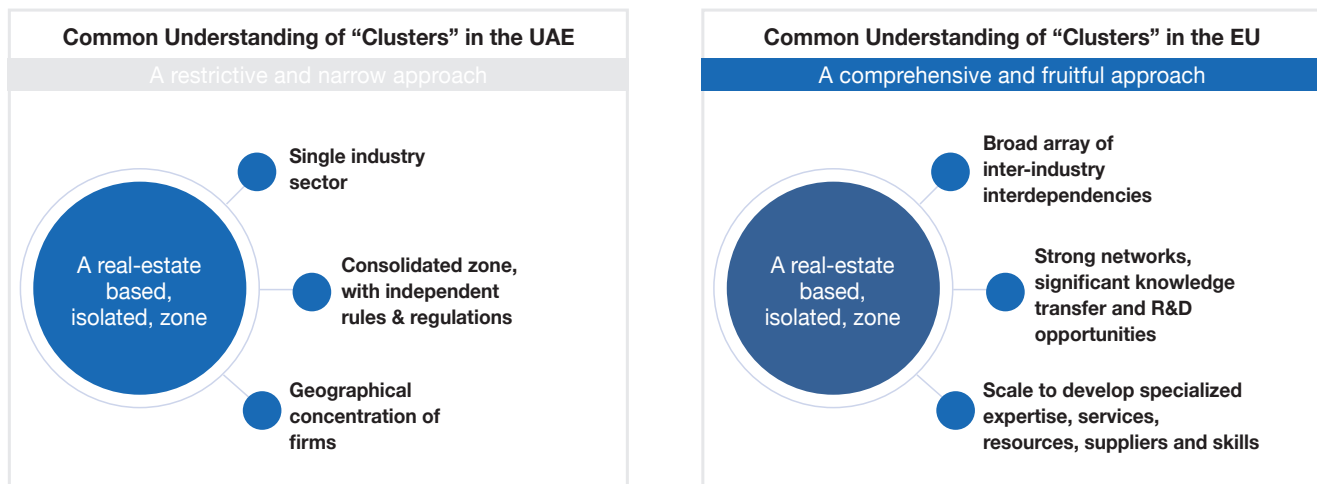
Common Understanding of “Clusters” in the UAE

A restrictive and narrow approach

A real-estate based, isolated, zone

Single industry sector

Consolidated zone, with independent rules & regulations

Geographical concentration of firms

Common Understanding of “Clusters” in the EU

A comprehensive and fruitful approach

A real-estate based, isolated, zone

Broad array of inter-industry interdependencies

Strong networks, significant knowledge transfer and R&D opportunities

Scale to develop specialized expertise, services, resources, suppliers and skills